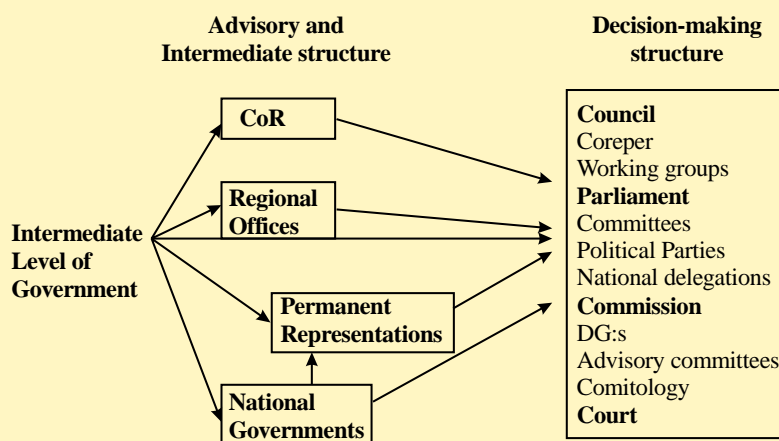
Advisory and Intermediate structure

Decision-making structure

CoR

Regional Offices

Intermediate Level of Government

Permanent Representations

National Governments

Council
Coreper
Working groups
Parliament
Committees
Political Parties
National delegations
Commission
DG:s
Advisory committees
Comitology
Court